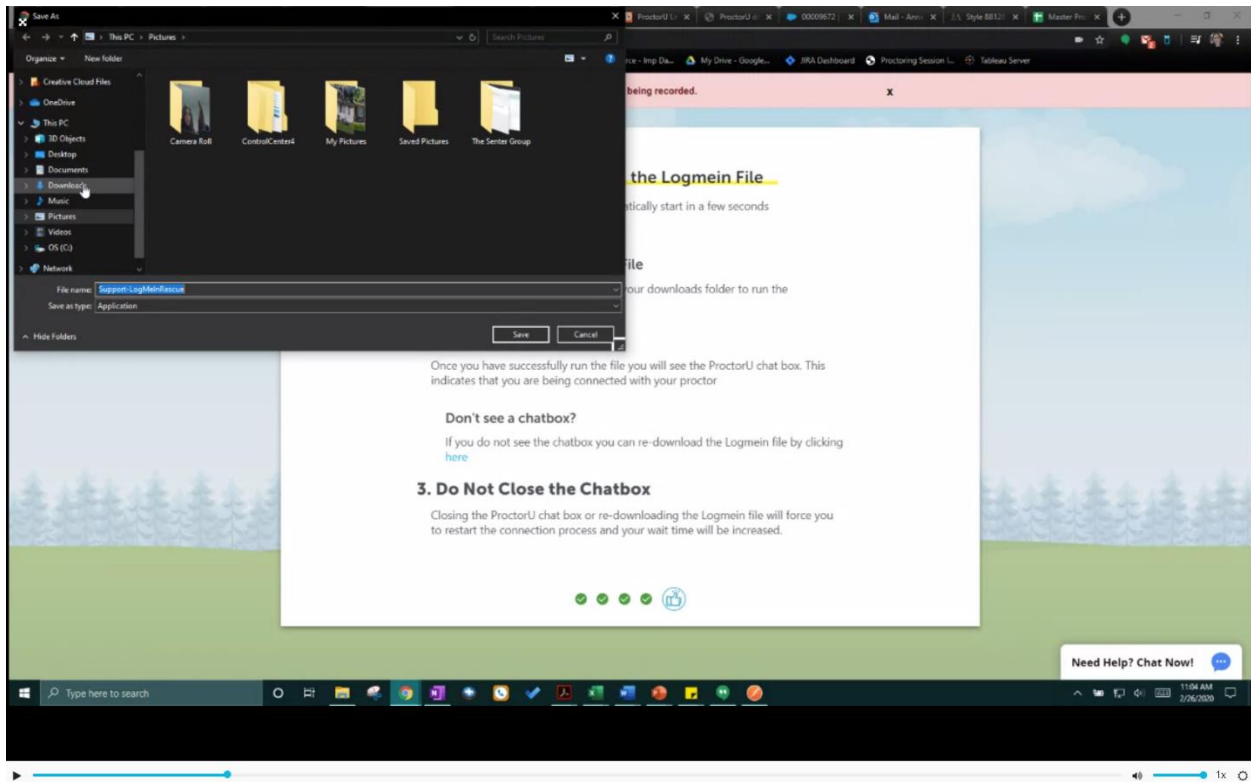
Save As

ProctorU Li | ProctorU d | 00009672 | Mail - Ann | Style 88121 | Master Pro

← → ↑ This PC › Pictures ›

Search Pictures

Organize ▾ New folder

Creative Cloud Files
OneDrive
This PC
3D Objects
Desktop
Documents
Downloads
Music
Pictures
Videos
OS (C:)
Network

Camera Roll
ControlCenter4
My Pictures
Saved Pictures
The Senter Group

File name: Support-LogMeInRescue
Save as type: Application

^ Hide Folders

Save
Cancel

rce - Imp Da... My Drive - Google... JIRA Dashboard Proctoring Session I... Tableau Server

being recorded.

x

the Logmein File

atically start in a few seconds

File

our downloads folder to run the

Once you have successfully run the file you will see the ProctorU chat box. This indicates that you are being connected with your proctor

Don't see a chatbox?

If you do not see the chatbox you can re-download the Logmein file by clicking here

3. Do Not Close the Chatbox

Closing the ProctorU chat box or re-downloading the Logmein file will force you to restart the connection process and your wait time will be increased.

Need Help? Chat Now!

Type here to search

11:04 AM
2/26/2020

1x